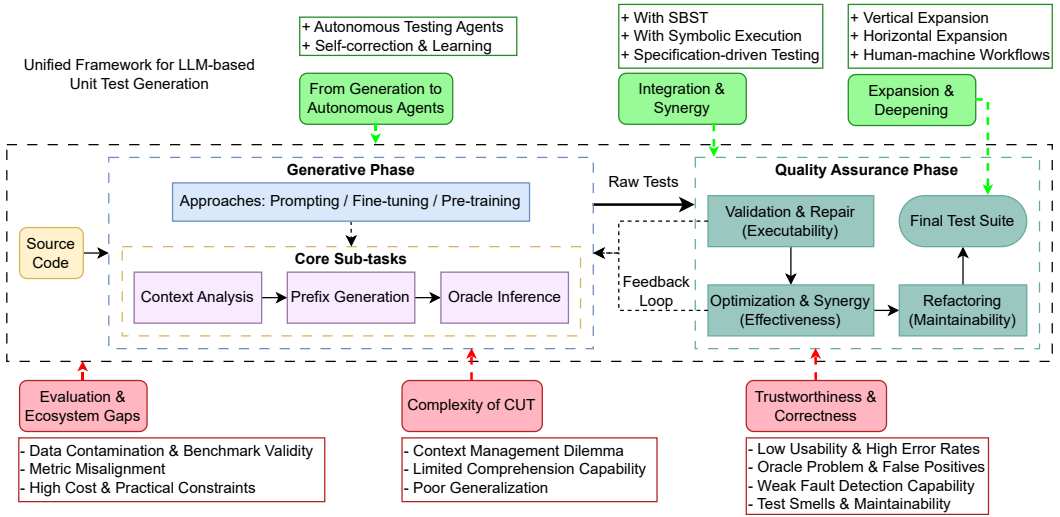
+ Autonomous Testing Agents
+ Self-correction & Learning

+ With SBST
+ With Symbolic Execution
+ Specification-driven Testing

+ Vertical Expansion
+ Horizontal Expansion
+ Human-machine Workflows

Unified Framework for LLM-based Unit Test Generation

From Generation to Autonomous Agents

Integration & Synergy

Expansion & Deepening

Generative Phase

Approaches: Prompting / Fine-tuning / Pre-training

Raw Tests

Quality Assurance Phase

Source Code

Core Sub-tasks

Context Analysis

Prefix Generation

Oracle Inference

Validation & Repair (Executability)

Final Test Suite

Feedback Loop

Optimization & Synergy (Effectiveness)

Refactoring (Maintainability)

Evaluation & Ecosystem Gaps

Complexity of CUT

Trustworthiness & Correctness

- Data Contamination & Benchmark Validity
- Metric Misalignment
- High Cost & Practical Constraints

- Context Management Dilemma
- Limited Comprehension Capability
- Poor Generalization

- Low Usability & High Error Rates
- Oracle Problem & False Positives
- Weak Fault Detection Capability
- Test Smells & Maintainability